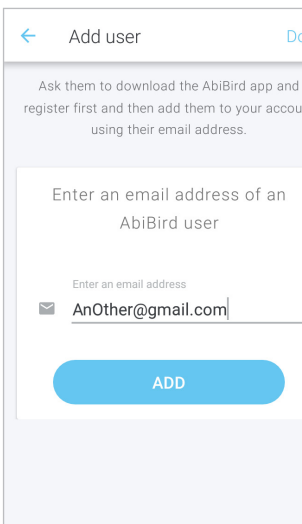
Add user

Do

Ask them to download the AbiBird app and register first and then add them to your accou using their email address.

Enter an email address of an AbiBird user

Enter an email address

AnOther@gmail.com

ADD